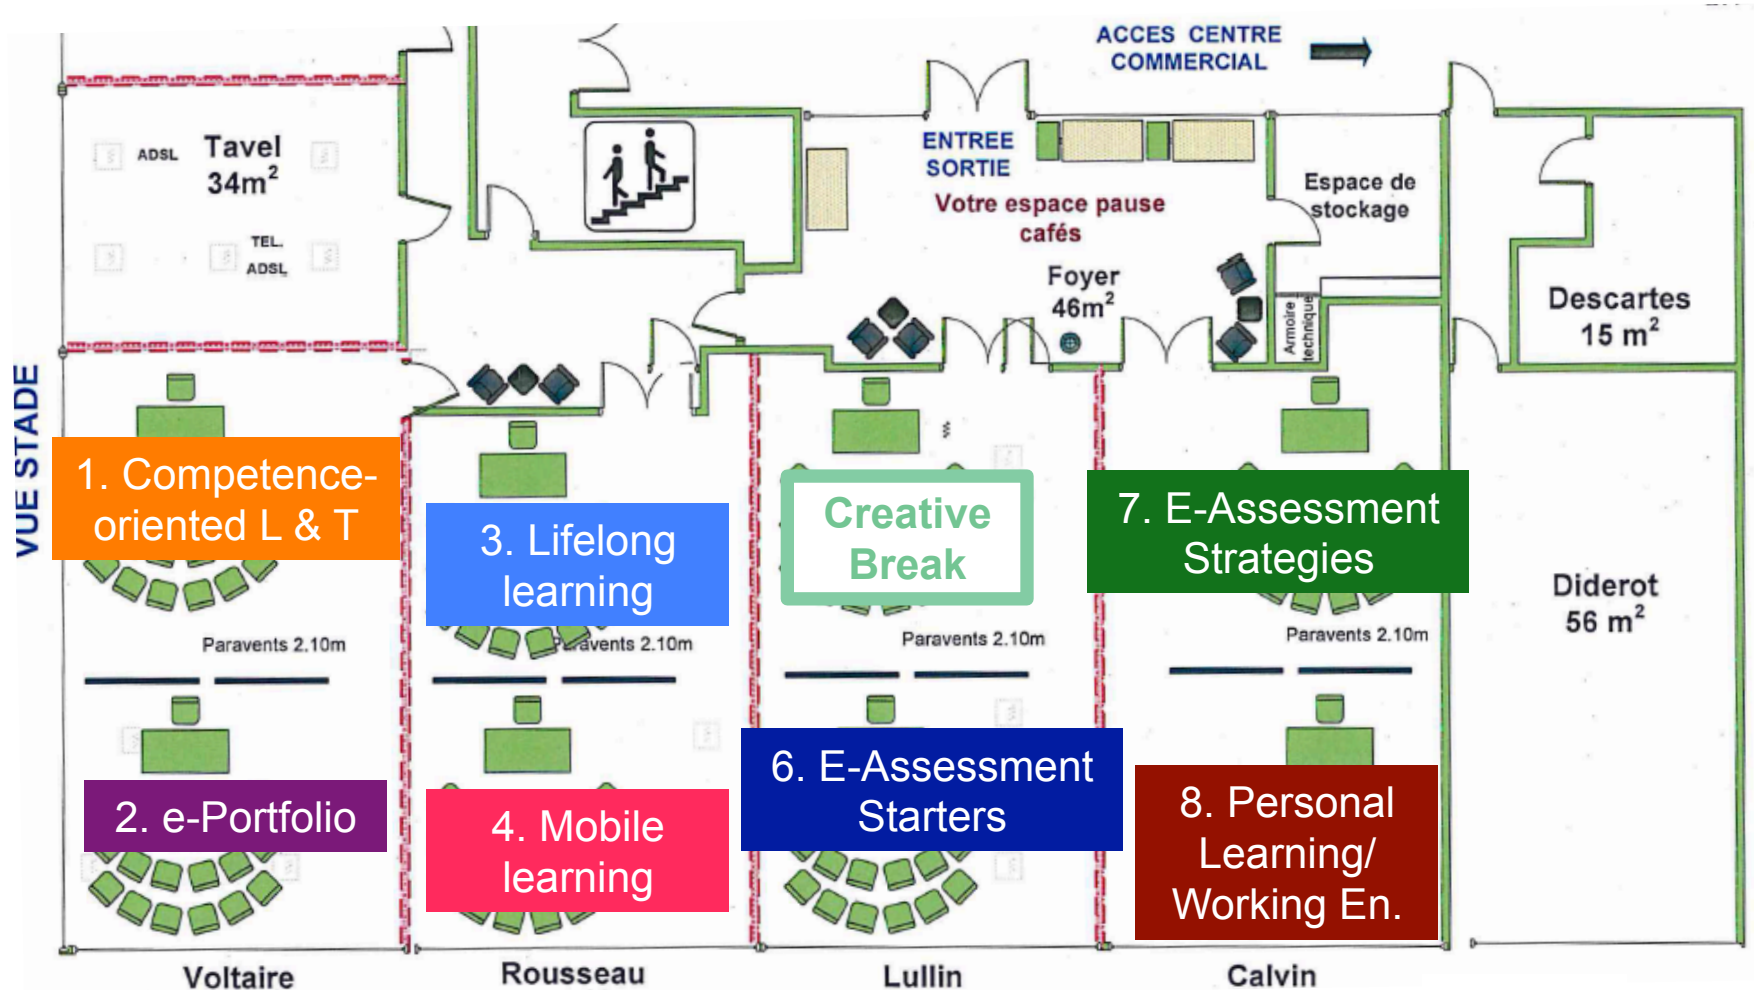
ACCES CENTRE COMMERCIAL

ADSL Tavel $34m^2$

TEL. ADSL

ENTREE SORTIE

Votre espace pause cafés

Espace de stockage

Foyer $46m^2$

Armoire technique

Descartes $15\ m^2$

VUE STADE

1. Competence-oriented L & T

3. Lifelong learning

Creative Break

7. E-Assessment Strategies

Diderot $56\ m^2$

Paravents 2.10m

Paravents 2.10m

Paravents 2.10m

Paravents 2.10m

2. e-Portfolio

4. Mobile learning

6. E-Assessment Starters

8. Personal Learning/ Working En.

Voltaire

Rousseau

Lullin

Calvin